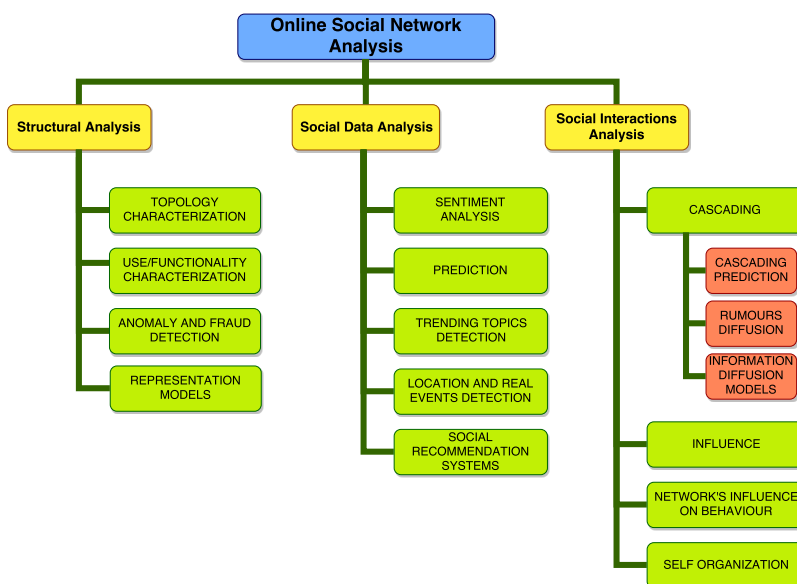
Online Social Network Analysis

Structural Analysis

TOPOLOGY CHARACTERIZATION

USE/FUNCTIONALITY CHARACTERIZATION

ANOMALY AND FRAUD DETECTION

REPRESENTATION MODELS

Social Data Analysis

SENTIMENT ANALYSIS

PREDICTION

TRENDING TOPICS DETECTION

LOCATION AND REAL EVENTS DETECTION

SOCIAL RECOMMENDATION SYSTEMS

Social Interactions Analysis

CASCADING

CASCADING PREDICTION

RUMOURS DIFFUSION

INFORMATION DIFFUSION MODELS

INFLUENCE

NETWORK'S INFLUENCE ON BEHAVIOUR

SELF ORGANIZATION